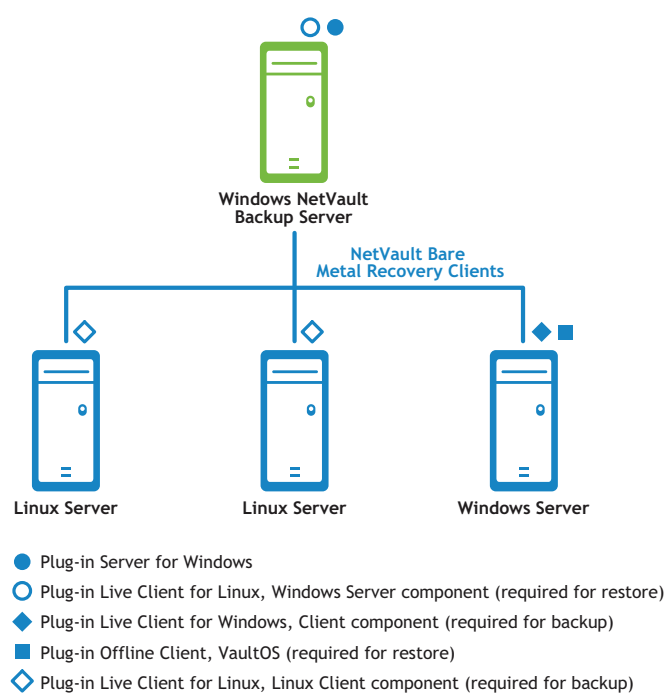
Windows NetVault Backup Server

NetVault Bare Metal Recovery Clients

Linux Server

Linux Server

Windows Server

Plug-in Server for Windows

Plug-in Live Client for Linux, Windows Server component (required for restore)

Plug-in Live Client for Windows, Client component (required for backup)

Plug-in Offline Client, VaultOS (required for restore)

Plug-in Live Client for Linux, Linux Client component (required for backup)